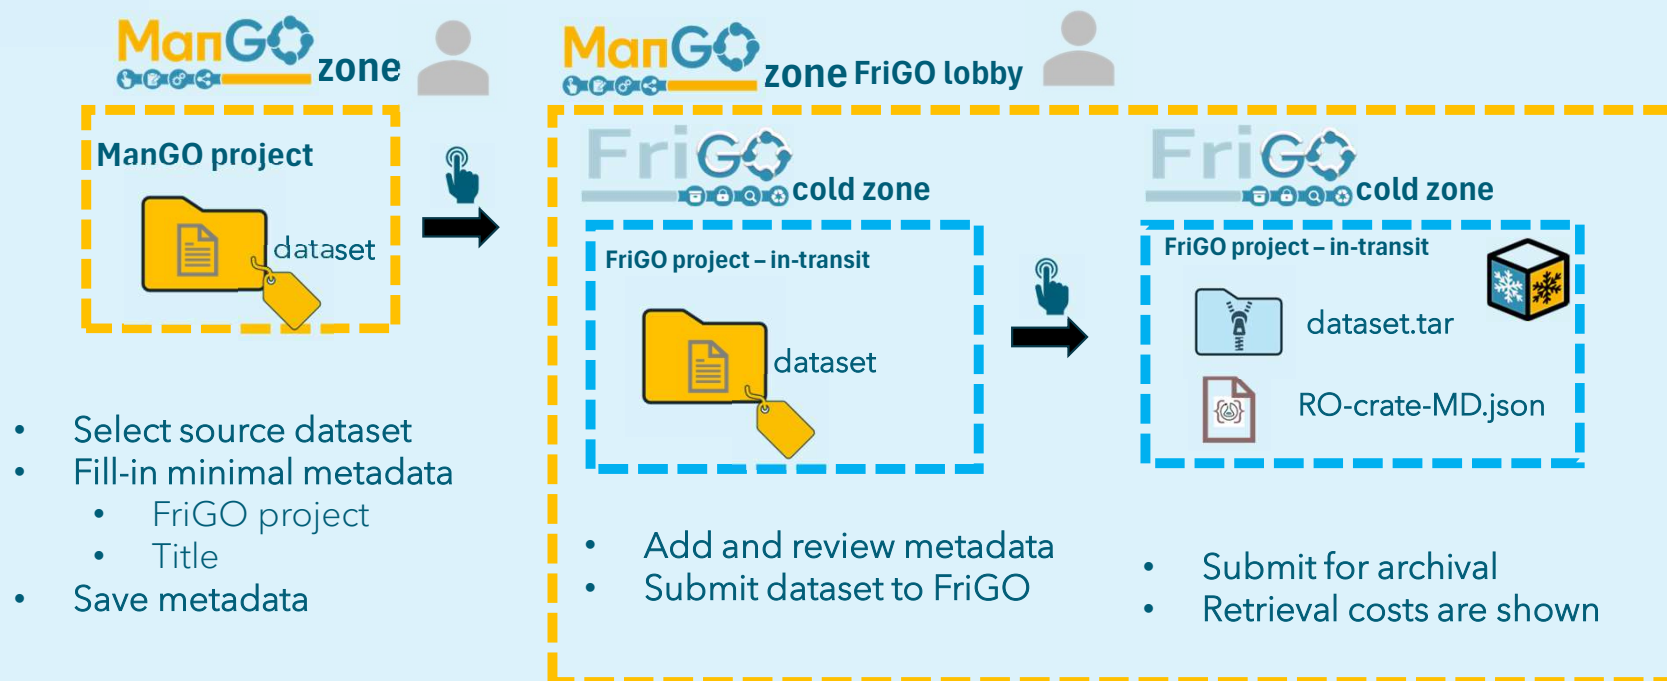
ManGO zone

ManGO project

dataset

ManGO zone FriGO lobby

FriGO cold zone

FriGO project – in-transit

dataset

FriGO cold zone

FriGO project – in-transit

dataset.tar

RO-crate-MD.json

- Select source dataset
- Fill-in minimal metadata
  - FriGO project
  - Title
- Save metadata

- Add and review metadata
- Submit dataset to FriGO

- Submit for archival
- Retrieval costs are shown